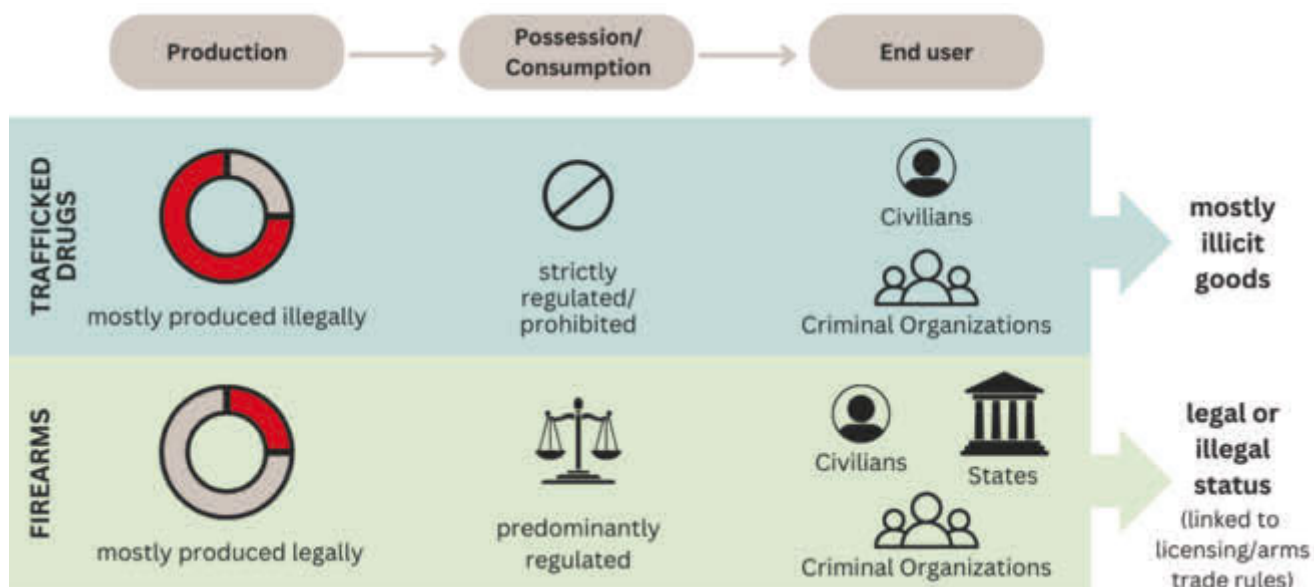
Production

Possession/ Consumption

End user

TRAFFICKED DRUGS

mostly produced illegally

strictly regulated/ prohibited

Civilians

Criminal Organizations

mostly illicit goods

FIREARMS

mostly produced legally

predominantly regulated

Civilians

States

Criminal Organizations

legal or illegal status (linked to licensing/arms trade rules)